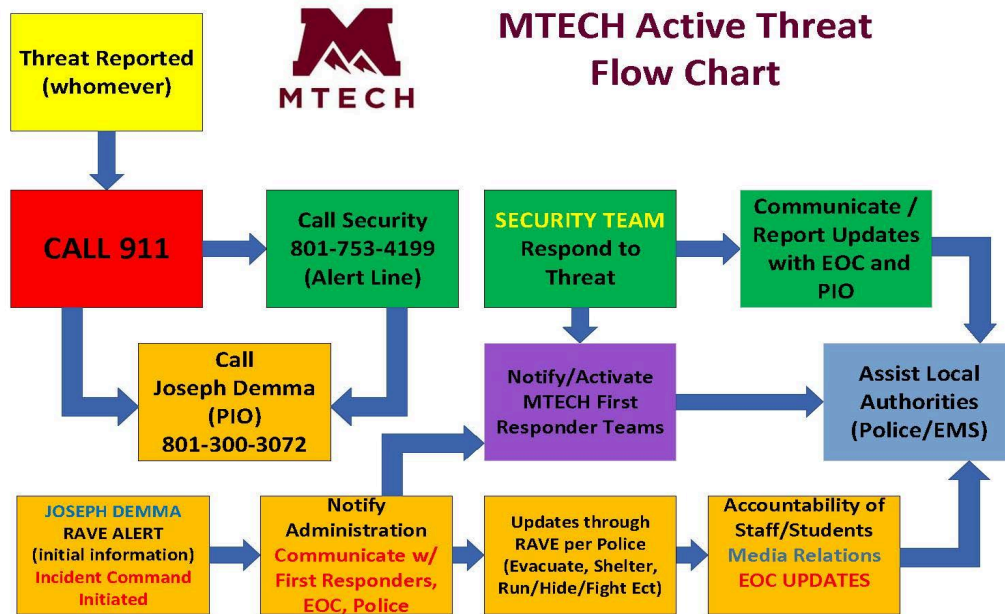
MTECH

MTECH Active Threat Flow Chart

Threat Reported (whomever)

CALL 911

Call Security 801-753-4199 (Alert Line)

SECURITY TEAM Respond to Threat

Communicate / Report Updates with EOC and PIO

Call Joseph Demma (PIO) 801-300-3072

Notify/Activate MTECH First Responder Teams

Assist Local Authorities (Police/EMS)

JOSEPH DEMMA RAVE ALERT (initial information) Incident Command Initiated

Notify Administration Communicate w/ First Responders, EOC, Police

Updates through RAVE per Police (Evacuate, Shelter, Run/Hide/Fight Ect)

Accountability of Staff/Students Media Relations EOC UPDATES